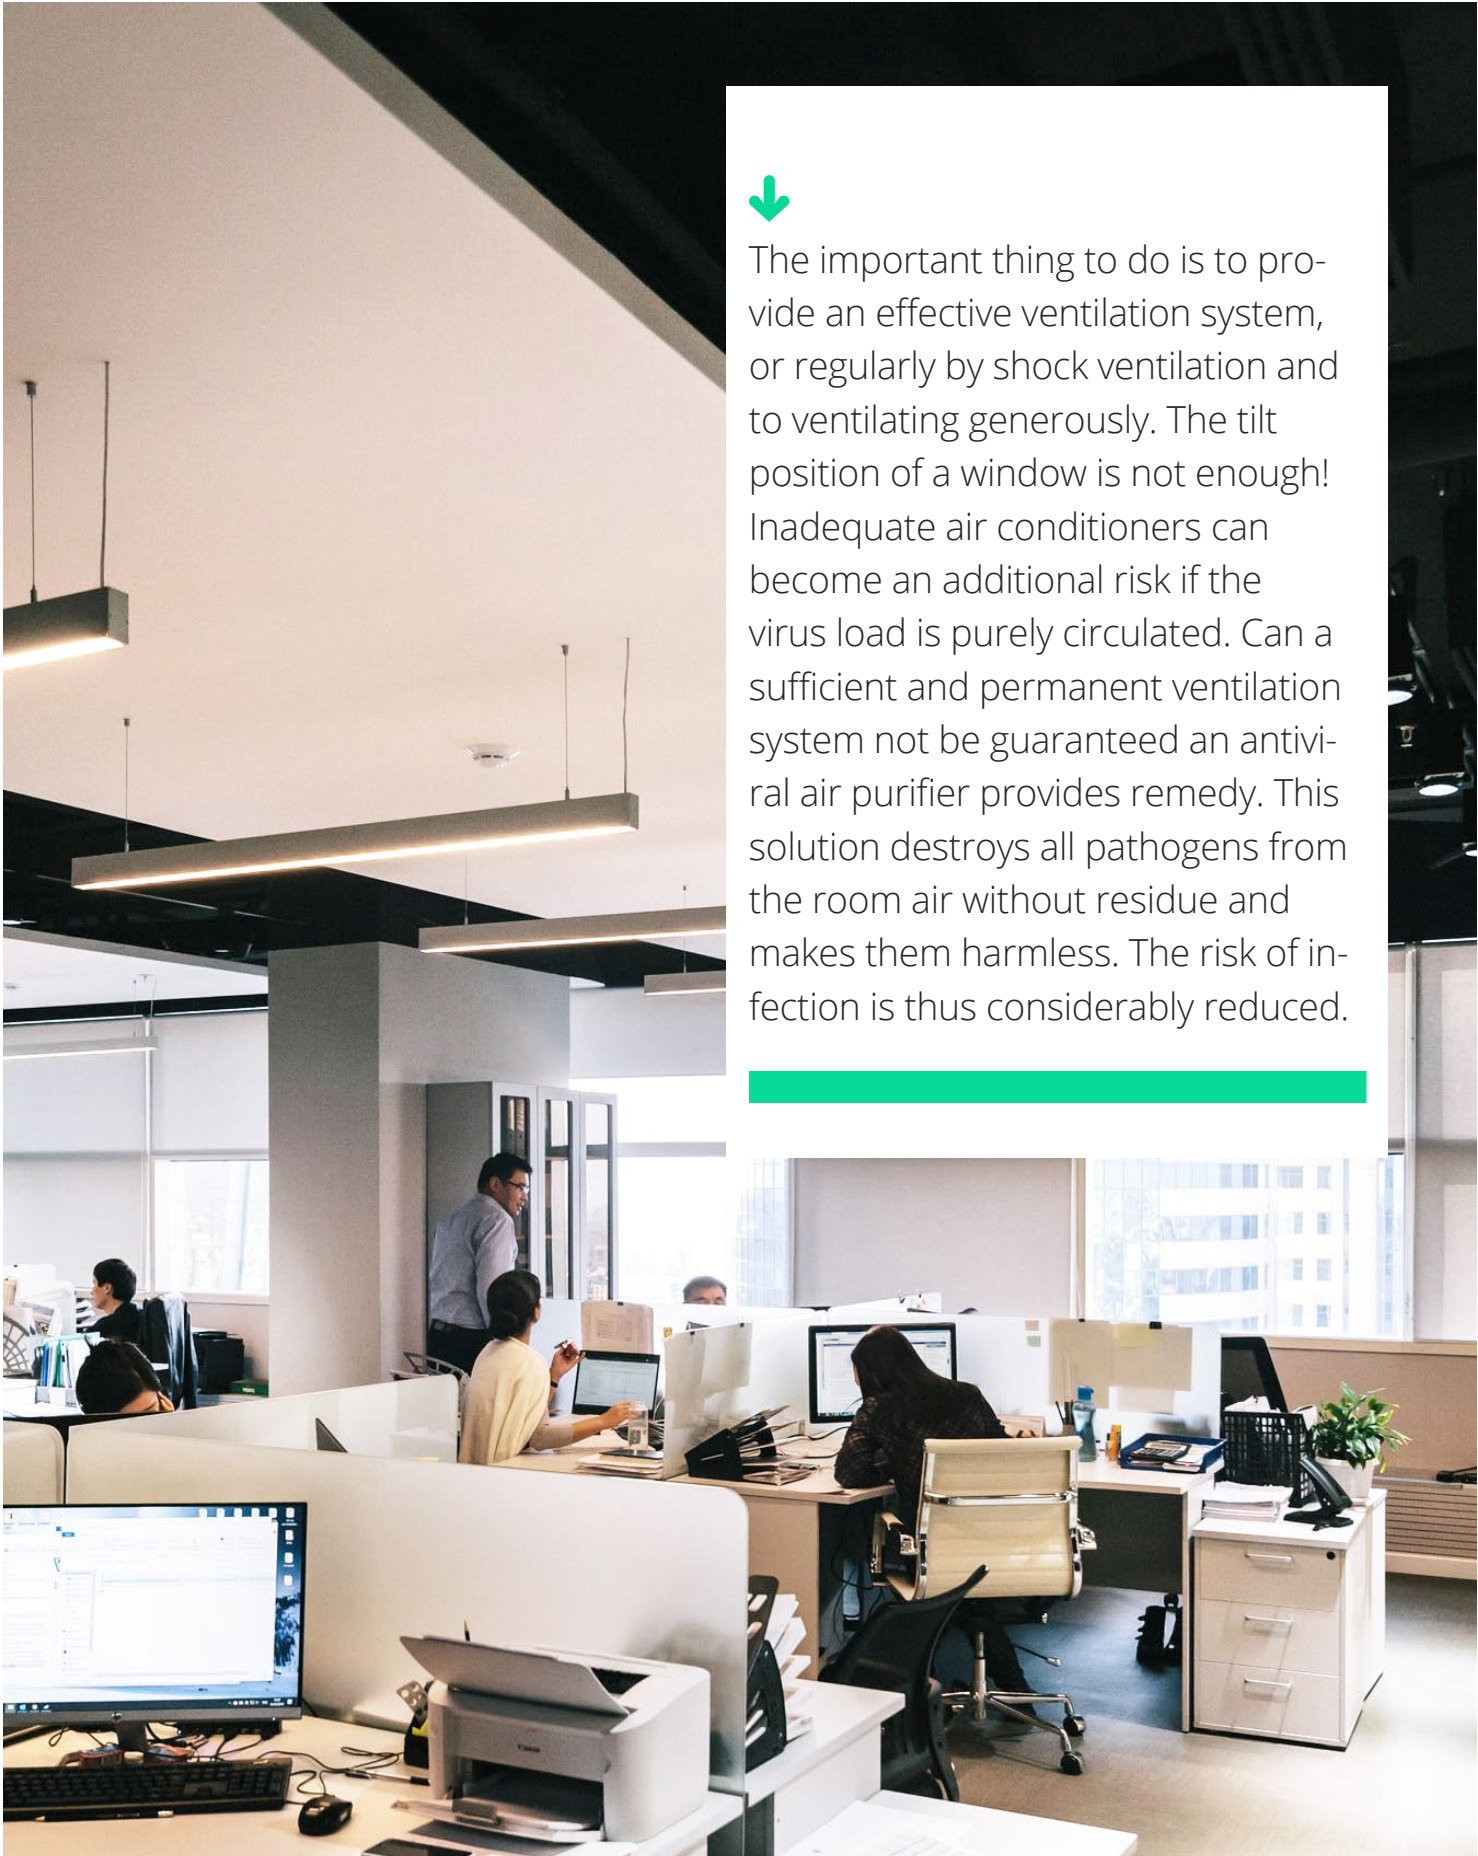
The important thing to do is to provide an effective ventilation system, or regularly by shock ventilation and to ventilating generously. The tilt position of a window is not enough! Inadequate air conditioners can become an additional risk if the virus load is purely circulated. Can a sufficient and permanent ventilation system not be guaranteed an antiviral air purifier provides remedy. This solution destroys all pathogens from the room air without residue and makes them harmless. The risk of infection is thus considerably reduced.